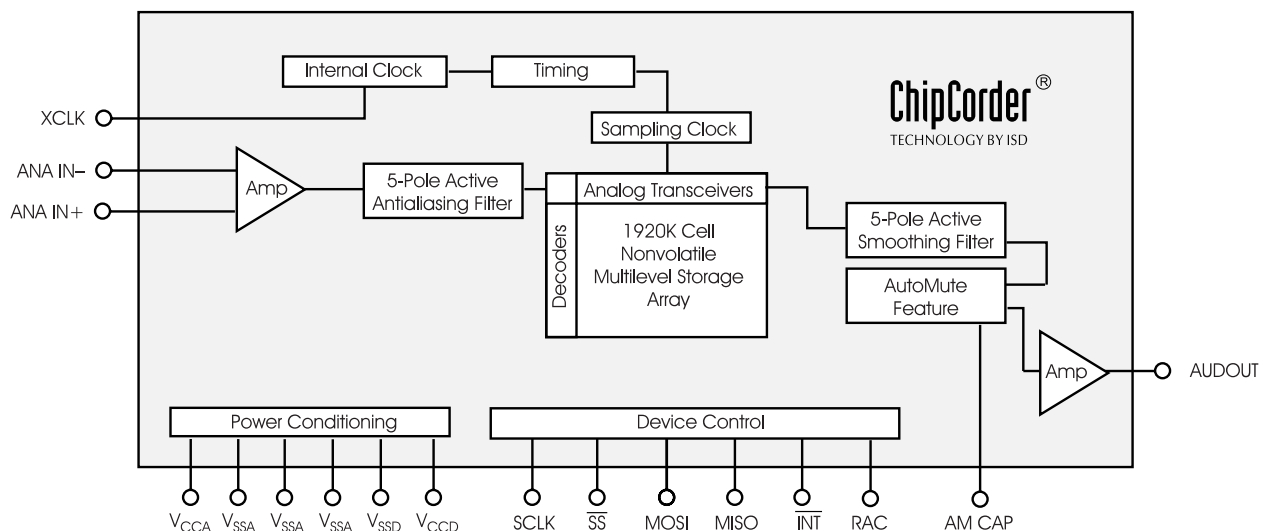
Internal Clock

Timing

ChipCorder®
TECHNOLOGY BY ISD

XCLK

Sampling Clock

ANA IN−

ANA IN+

Amp

5-Pole Active Antialiasing Filter

Analog Transceivers

Decoders

1920K Cell Nonvolatile Multilevel Storage Array

5-Pole Active Smoothing Filter

AutoMute Feature

Amp

AUDOUT

Power Conditioning

Device Control

$V_{CCA}$ $V_{SSA}$ $V_{SSA}$ $V_{SSA}$ $V_{SSD}$ $V_{CCD}$

SCLK $\overline{SS}$ MOSI MISO $\overline{INT}$ RAC

AM CAP